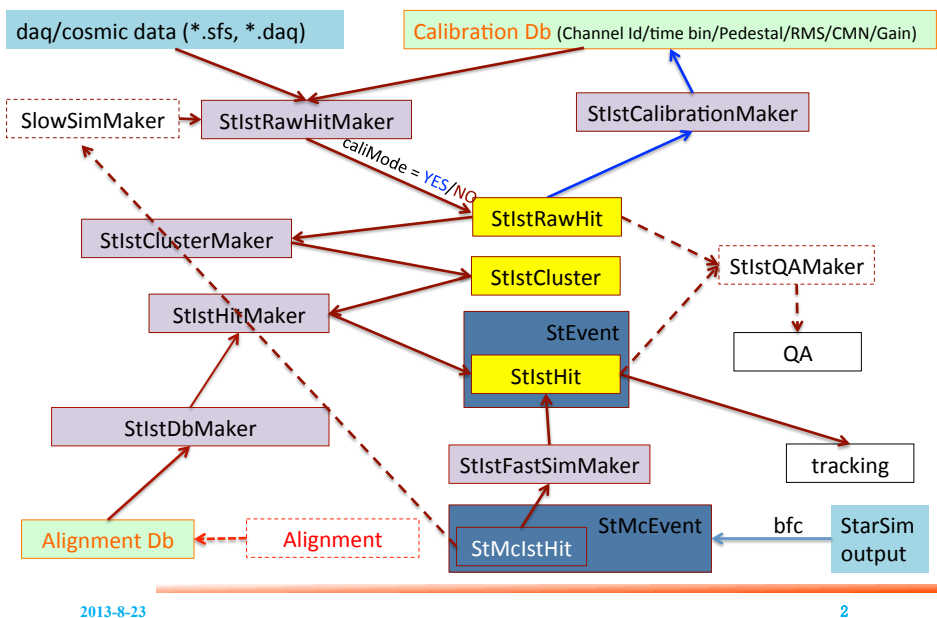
daq/cosmic data (*.sfs, *.daq)

Calibration Db (Channel Id/time bin/Pedestal/RMS/CMN/Gain)

SlowSimMaker

StIstRawHitMaker

StIstCalibrationMaker

caliMode = YES/NO

StIstRawHit

StIstClusterMaker

StIstCluster

StIstQAMaker

StIstHitMaker

StEvent

StIstHit

QA

StIstDbMaker

StIstFastSimMaker

tracking

StMcEvent

bfc

StarSim output

Alignment Db

Alignment

StMcIstHit

2013-8-23

2